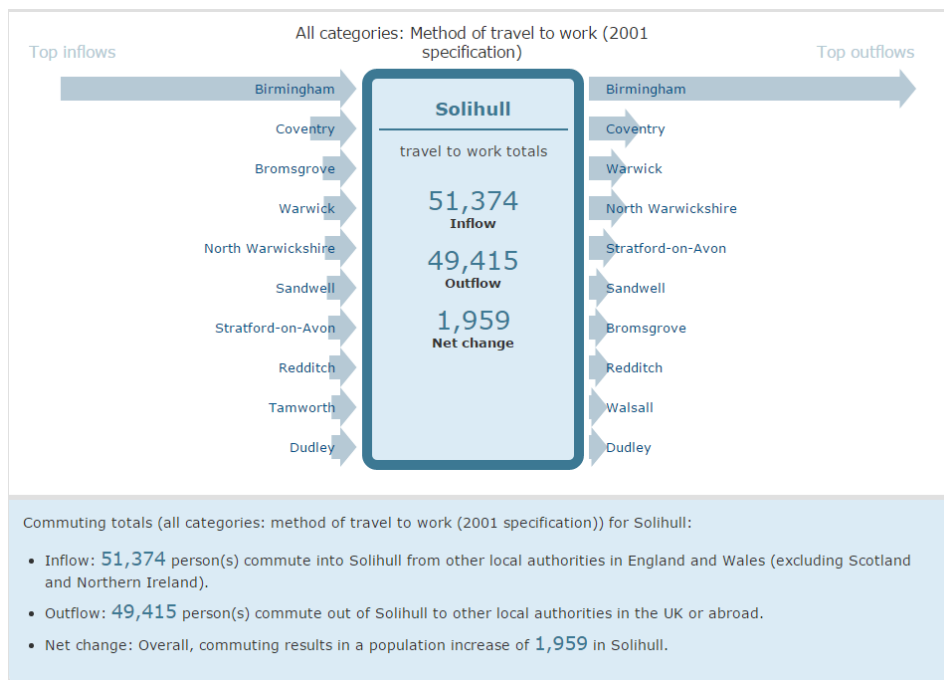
All categories: Method of travel to work (2001 specification)

Top inflows

Top outflows

Birmingham
Coventry
Bromsgrove
Warwick
North Warwickshire
Sandwell
Stratford-on-Avon
Redditch
Tamworth
Dudley

Solihull

travel to work totals

51,374
Inflow

49,415
Outflow

1,959
Net change

Birmingham
Coventry
Warwick
North Warwickshire
Stratford-on-Avon
Sandwell
Bromsgrove
Redditch
Walsall
Dudley

Commuting totals (all categories: method of travel to work (2001 specification)) for Solihull:

- Inflow: 51,374 person(s) commute into Solihull from other local authorities in England and Wales (excluding Scotland and Northern Ireland).
- Outflow: 49,415 person(s) commute out of Solihull to other local authorities in the UK or abroad.
- Net change: Overall, commuting results in a population increase of 1,959 in Solihull.